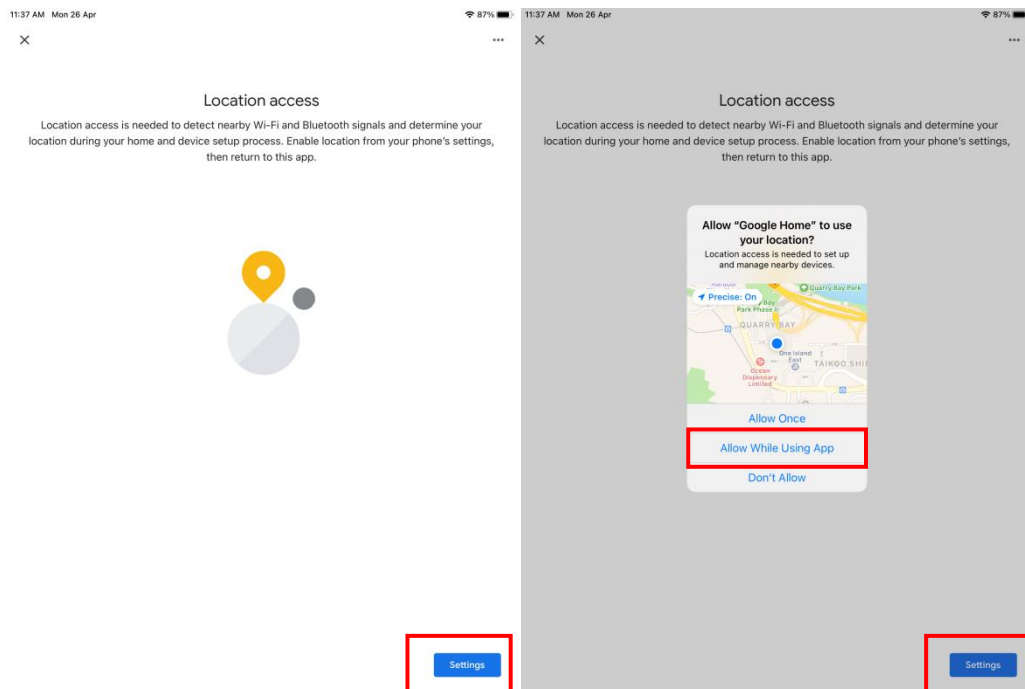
11:37 AM Mon 26 Apr

87%

×

...

Location access

Location access is needed to detect nearby Wi-Fi and Bluetooth signals and determine your location during your home and device setup process. Enable location from your phone's settings, then return to this app.

Settings

11:37 AM Mon 26 Apr

87%

×

...

Location access

Location access is needed to detect nearby Wi-Fi and Bluetooth signals and determine your location during your home and device setup process. Enable location from your phone's settings, then return to this app.

Allow "Google Home" to use your location?

Location access is needed to set up and manage nearby devices.

Precise: On

Quarry Bay Park

Bay Park Phase

QUARRY BAY

One Island East

TAIKOO SHI

Ocean Dispensary Limited

Allow Once

Allow While Using App

Don't Allow

Settings